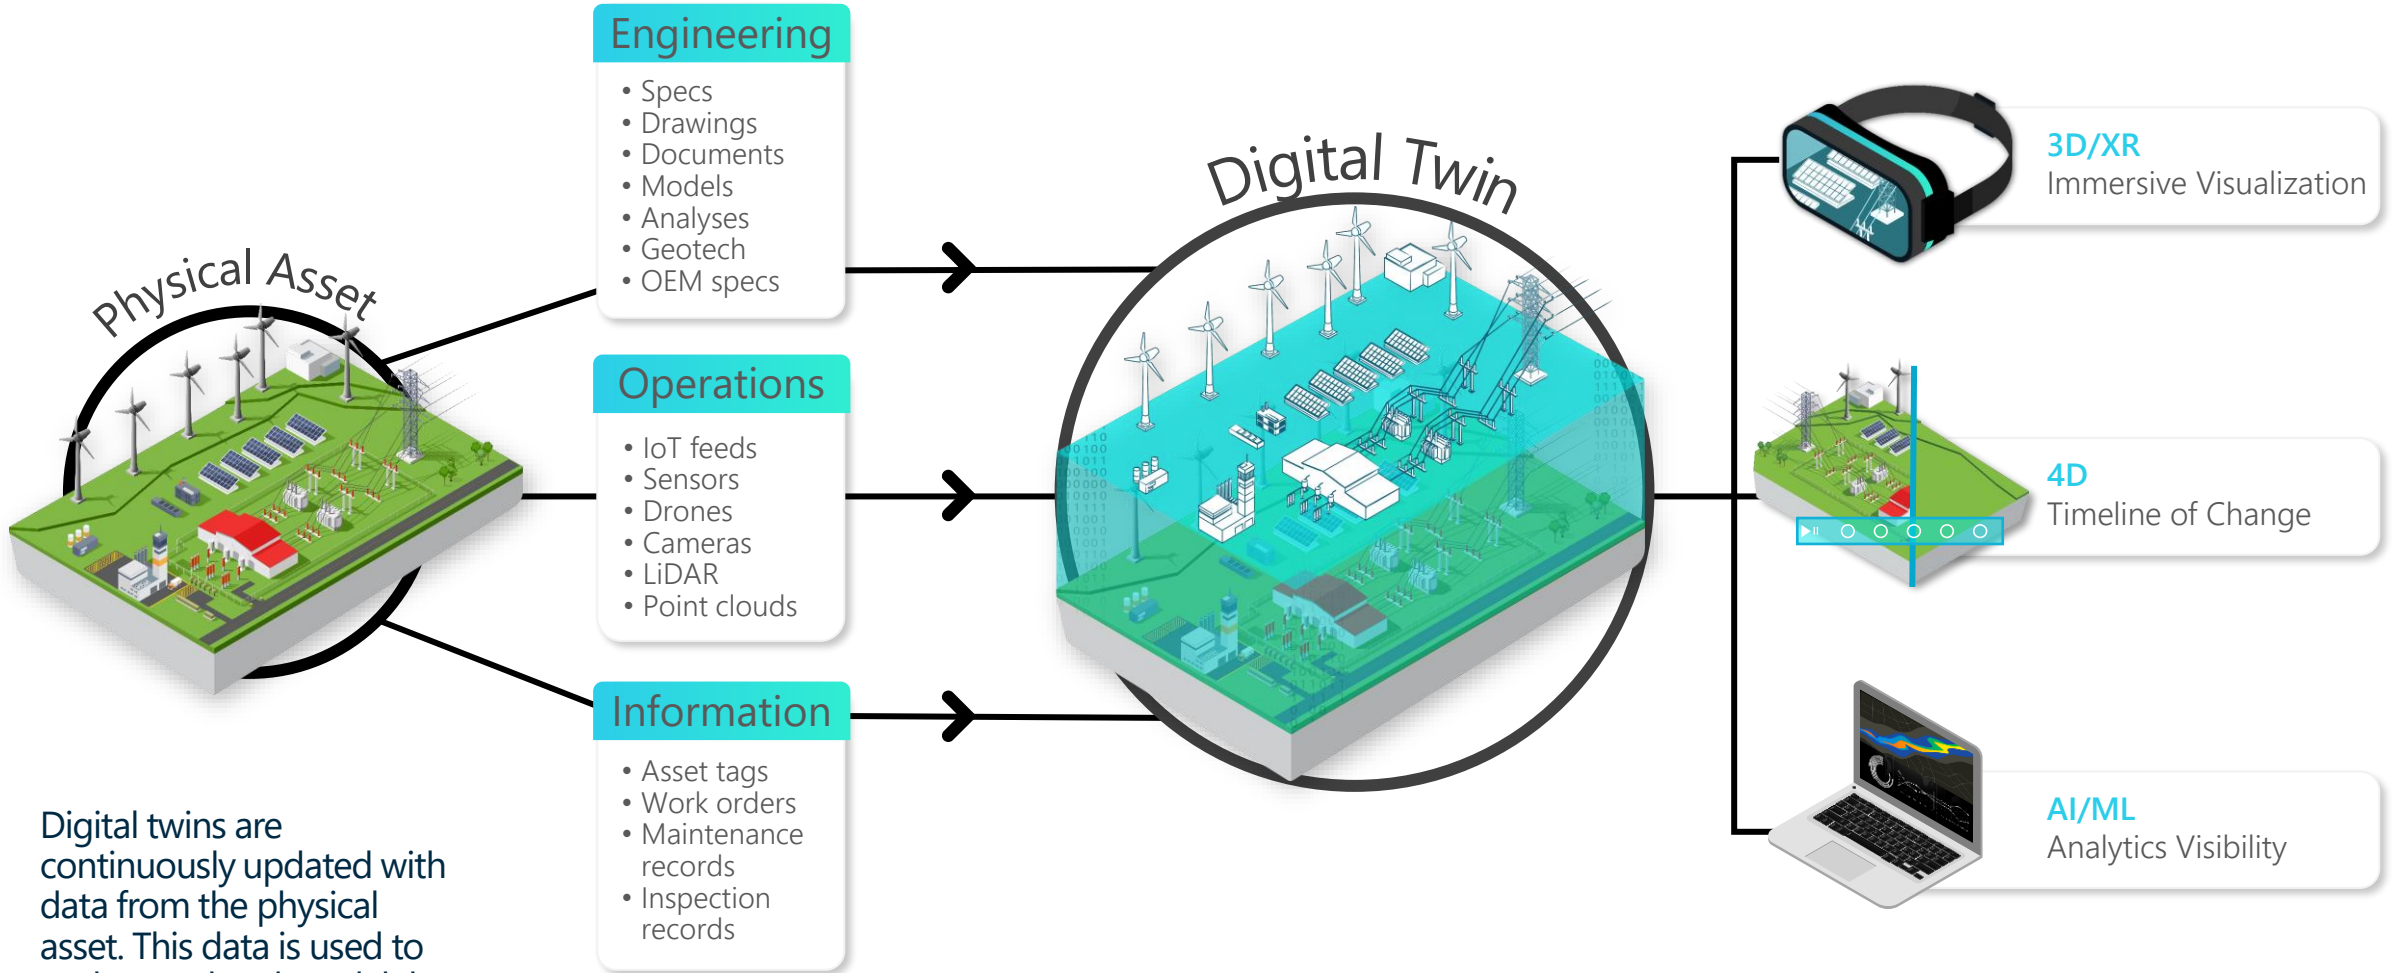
Physical Asset

Engineering
• Specs
• Drawings
• Documents
• Models
• Analyses
• Geotech
• OEM specs

Operations
• IoT feeds
• Sensors
• Drones
• Cameras
• LiDAR
• Point clouds

Information
• Asset tags
• Work orders
• Maintenance records
• Inspection records

Digital Twin

3D/XR
Immersive Visualization

4D
Timeline of Change

AI/ML
Analytics Visibility

Digital twins are continuously updated with data from the physical asset. This data is used to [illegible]